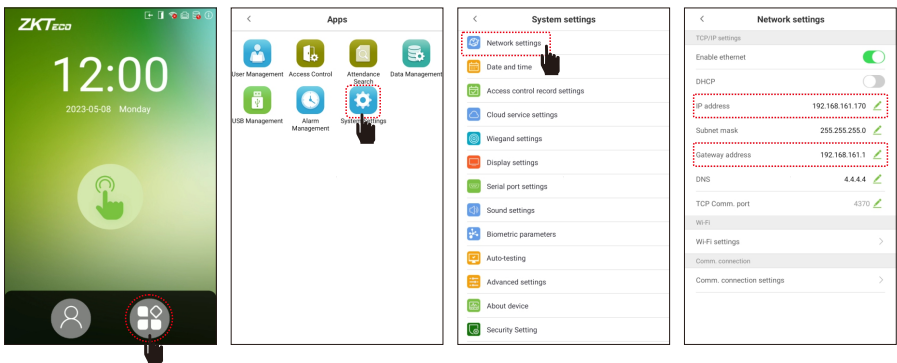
ZKTeco

12:00

2023-05-08 Monday

Apps

User Management
Access Control
Attendance Search
Data Management
USB Management
Alarm Management
System Settings

System settings

Network settings
Date and time
Access control record settings
Cloud service settings
Wiegand settings
Display settings
Serial port settings
Sound settings
Biometric parameters
Auto-testing
Advanced settings
About device
Security Setting

Network settings

TCP/IP settings
Enable ethernet
DHCP
IP address 192.168.161.170
Subnet mask 255.255.255.0
Gateway address 192.168.161.1
DNS 4.4.4.4
TCP Comm. port 4370
Wi-Fi
Wi-Fi settings
Comm. connection
Comm. connection settings